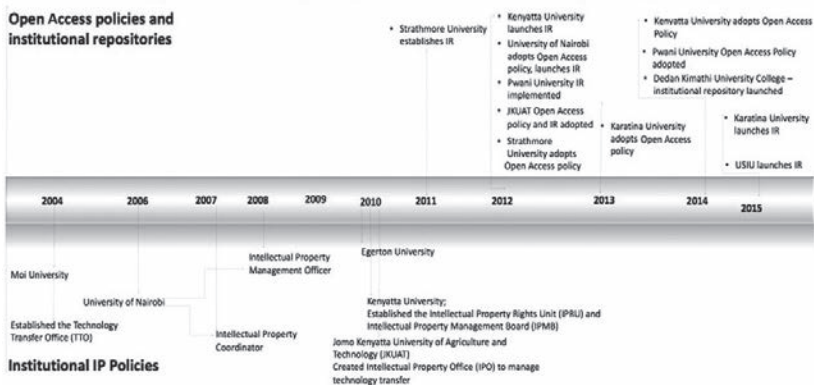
Open Access policies and institutional repositories

• Strathmore University establishes IR

• Kenyatta University launches IR
• University of Nairobi adopts Open Access policy, launches IR
• Pwani University IR implemented
• JKUAT Open Access policy and IR adopted
• Strathmore University adopts Open Access policy

• Karatina University adopts Open Access policy

• Kenyatta University adopts Open Access Policy
• Pwani University Open Access Policy adopted
• Dedan Kimathi University College – institutional repository launched

• Karatina University launches IR
• USIU launches IR

2004 2006 2007 2008 2009 2010 2011 2012 2013 2014 2015

Moi University

Established the Technology Transfer Office (TTO)

University of Nairobi

Intellectual Property Coordinator

Intellectual Property Management Officer

Egerton University

Kenyatta University;
Established the Intellectual Property Rights Unit (IPRU) and Intellectual Property Management Board (IPMB)

Jomo Kenyatta University of Agriculture and Technology (JKUAT)
Created Intellectual Property Office (IPO) to manage technology transfer

Institutional IP Policies